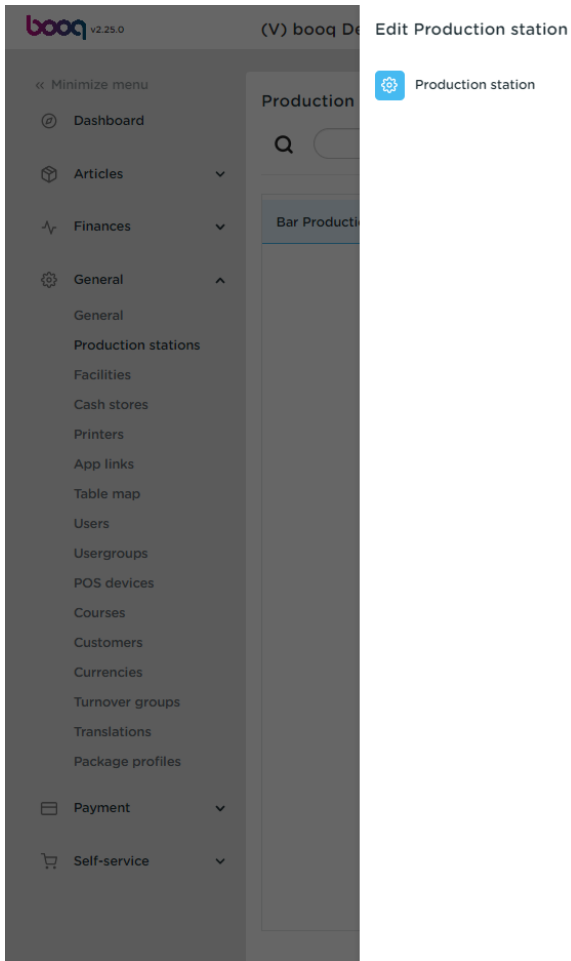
booq v2.25.0

(V) booq De

« Minimize menu

Dashboard

Articles

Finances

General

General

Production stations

Facilities

Cash stores

Printers

App links

Table map

Users

Usergroups

POS devices

Courses

Customers

Currencies

Turnover groups

Translations

Package profiles

Payment

Self-service

Production

Bar Productio

Edit Production station

Production station